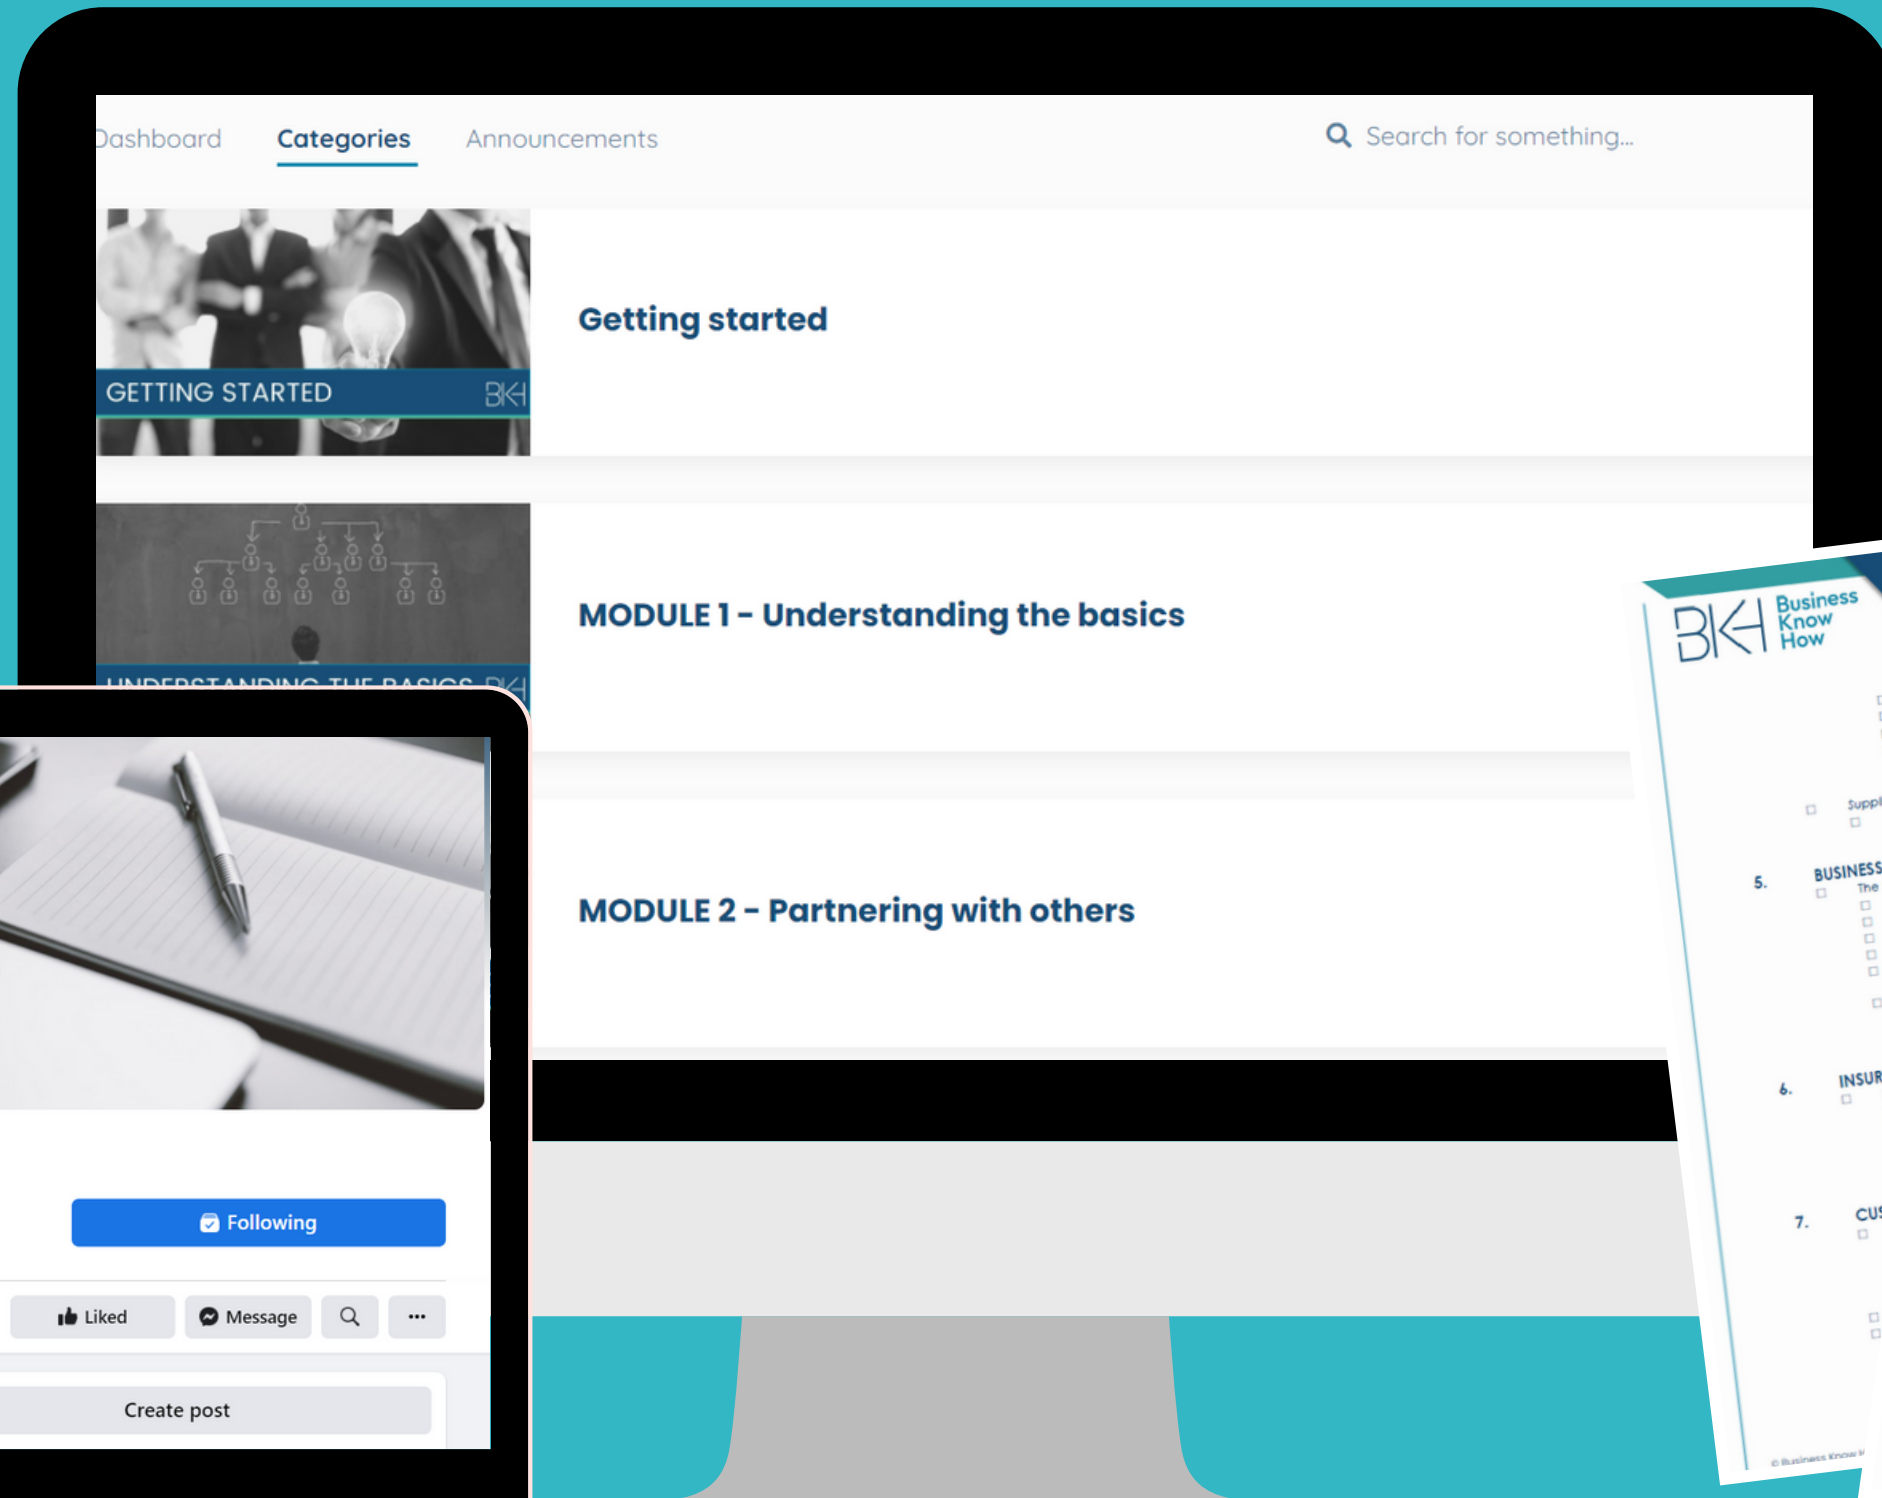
Dashboard Categories Announcements

Search for something...

GETTING STARTED BKH

Getting started

UNDERSTANDING THE BASICS BKH

MODULE 1 – Understanding the basics

MODULE 2 – Partnering with others

Following

Liked Message

Create post

BKH Business Know How

Suppl

5. BUSINESS

The

6. INSUR

7. CUS

© Business Know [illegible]